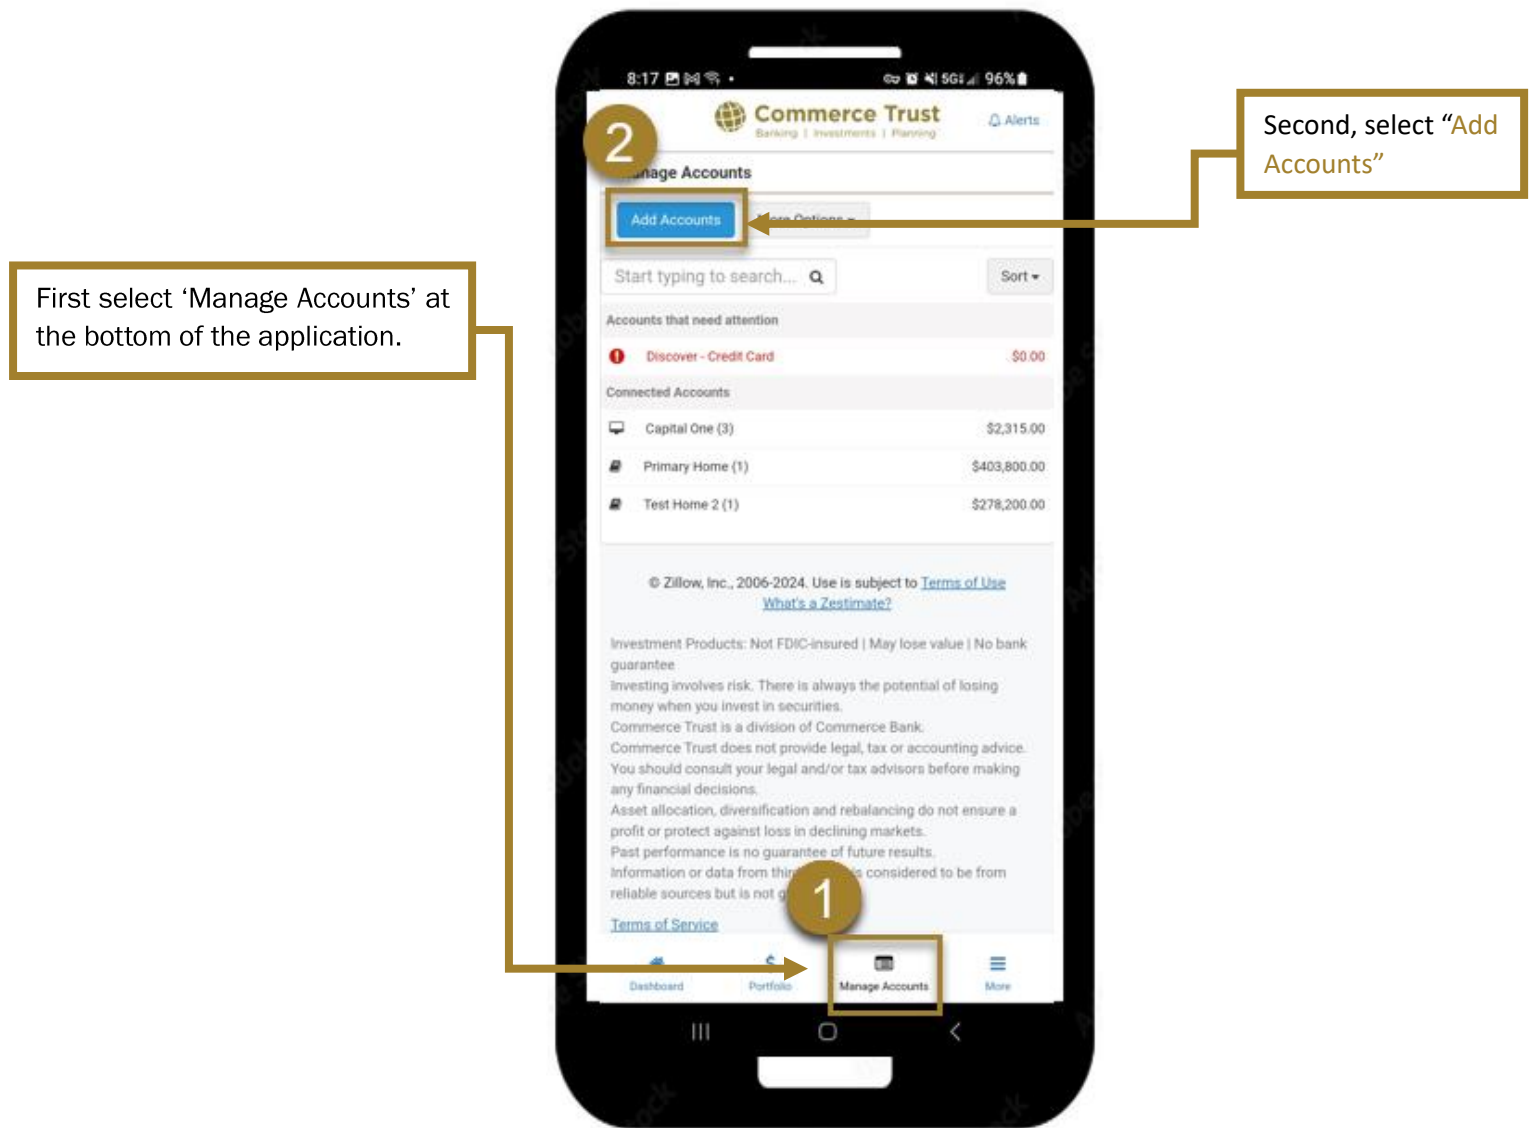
First select ‘Manage Accounts’ at the bottom of the application.

8:17 5G 96%

2

Commerce Trust
Banking | Investments | Planning

Alerts

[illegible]age Accounts

Add Accounts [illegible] Options

Second, select “Add Accounts”

Start typing to search...

Sort

Accounts that need attention

Discover - Credit Card $0.00

Connected Accounts

Capital One (3) $2,315.00

Primary Home (1) $403,800.00

Test Home 2 (1) $278,200.00

© Zillow, Inc., 2006-2024. Use is subject to Terms of Use
What's a Zestimate?

Investment Products: Not FDIC-insured | May lose value | No bank guarantee
Investing involves risk. There is always the potential of losing money when you invest in securities.
Commerce Trust is a division of Commerce Bank.
Commerce Trust does not provide legal, tax or accounting advice.
You should consult your legal and/or tax advisors before making any financial decisions.
Asset allocation, diversification and rebalancing do not ensure a profit or protect against loss in declining markets.
Past performance is no guarantee of future results.
Information or data from thir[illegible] is considered to be from reliable sources but is not g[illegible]

1

Terms of Service

Dashboard Portfolio Manage Accounts More